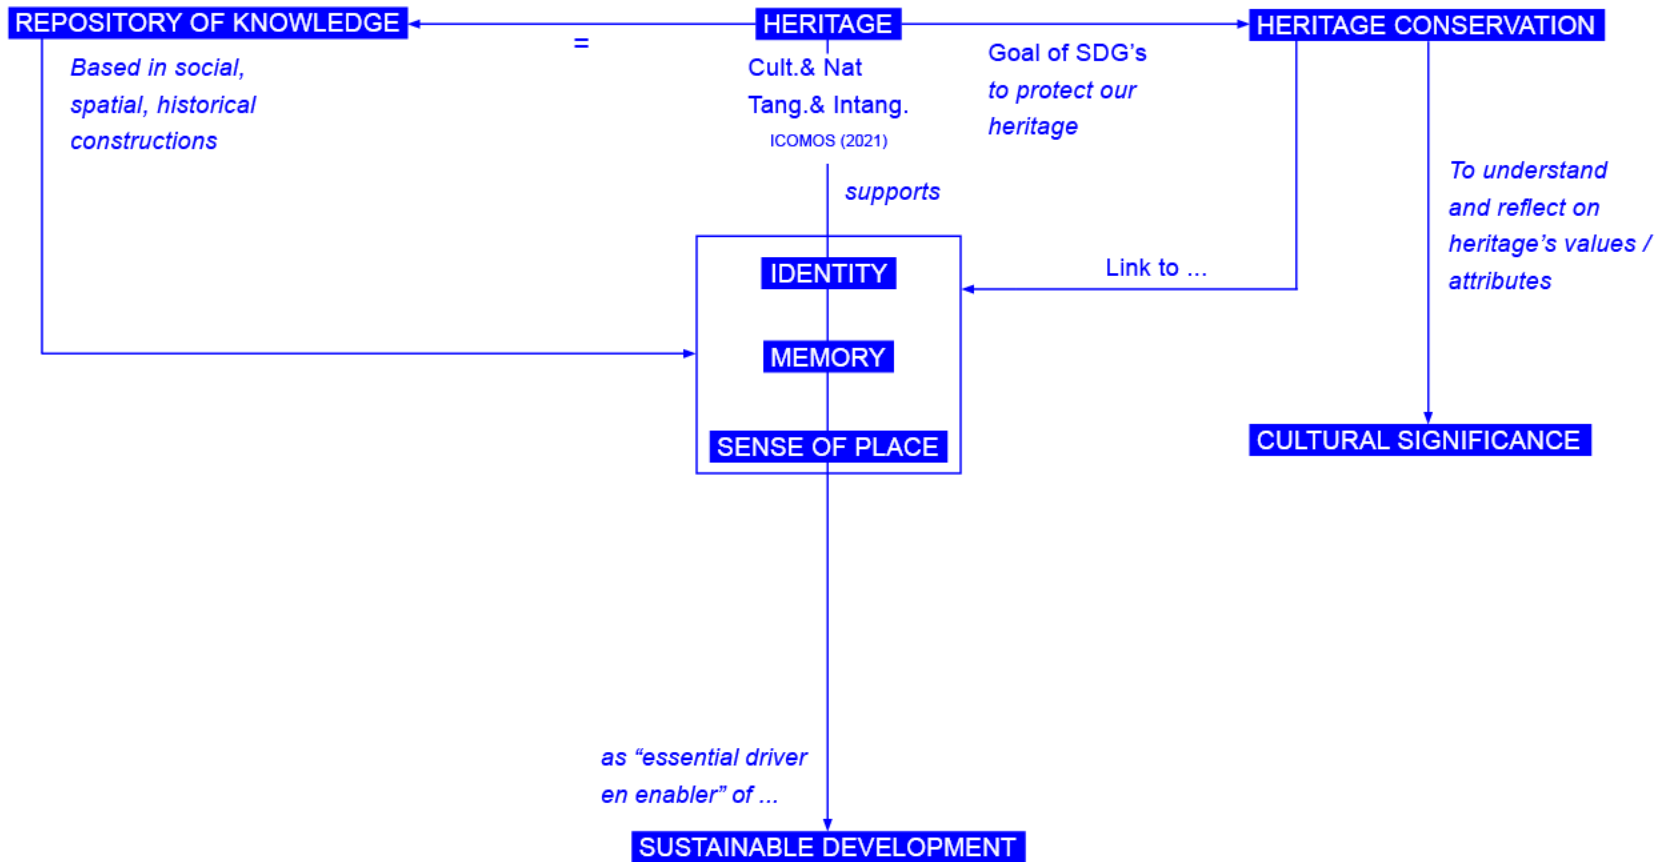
REPOSITORY OF KNOWLEDGE

=

HERITAGE

HERITAGE CONSERVATION

Based in social, spatial, historical constructions

Cult.& Nat
Tang.& Intang.
ICOMOS (2021)

Goal of SDG's to protect our heritage

supports

To understand and reflect on heritage's values / attributes

IDENTITY

Link to ...

MEMORY

SENSE OF PLACE

CULTURAL SIGNIFICANCE

as "essential driver en enabler" of ...

SUSTAINABLE DEVELOPMENT